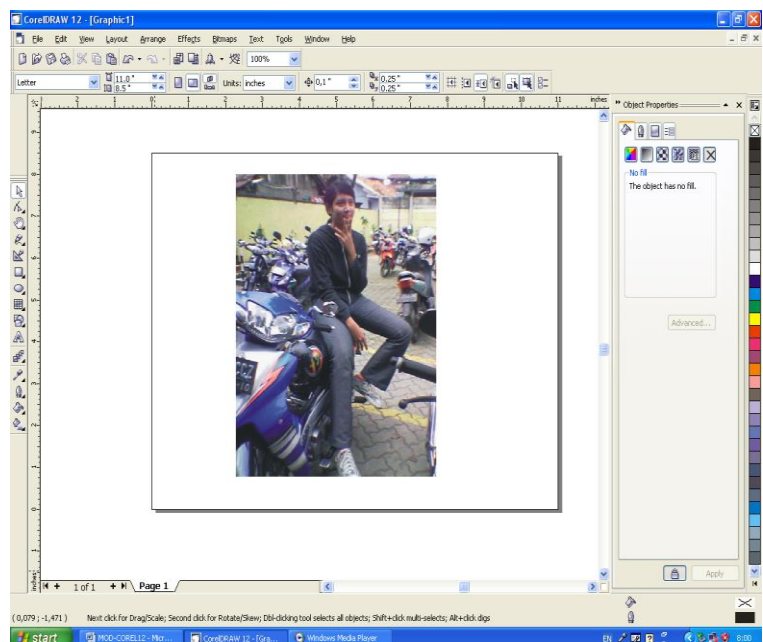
CorelDRAW 12 - [Graphic1]

File Edit View Layout Arrange Effects Bitmaps Text Tools Window Help

100%

Letter 11,0" 8,5" Units: inches 0,1" 0,25" 0,25"

inches

Object Properties

No fill
The object has no fill.

Advanced...

Apply

1 of 1 Page 1

(0,079 ; -1,471 ) Next click for Drag/Scale; Second click for Rotate/Skew; Dbl-clicking tool selects all objects; Shift+click multi-selects; Alt+click digs

start MOD-COREL12 - Micr... CorelDRAW 12 - [Gra... Windows Media Player EN 8:00